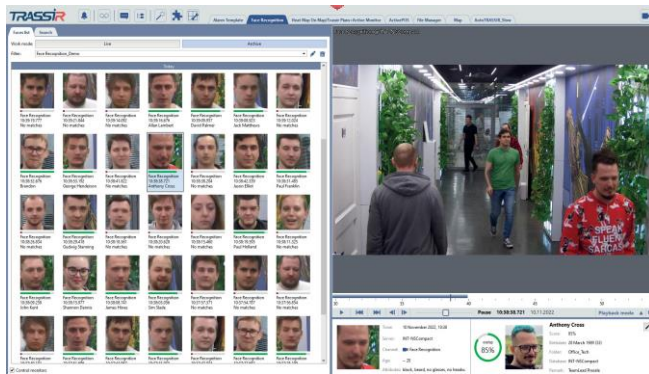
TRASSIR

Alarm Template | Face Recognition | Heat Map On Map/Event Plans Active Monitor | ActiveBI | File Manager | Map | AutoTRASSIR_Demo

Face list | Search

Work mode: Live | Archive

Filter: Face_Recognition_Demo

Today

| Face Recognition No matches | Face Recognition No matches | Face Recognition Alan Lambert | Face Recognition David Palmer | Face Recognition Jack Matthews | Face Recognition No matches |
|---|---|---|---|---|---|
| Face Recognition Brandon | Face Recognition George Henderson | Face Recognition No matches | Face Recognition Anthony Cross | Face Recognition Jason Elliot | Face Recognition Paul Franklin |
| Face Recognition No matches | Face Recognition Ostin Sterling | Face Recognition No matches | Face Recognition No matches | Face Recognition No matches | Face Recognition Paul Holland |
| Face Recognition Colin Kent | Face Recognition Shannon Barnes | Face Recognition James Hines | Face Recognition Tom Slade | Face Recognition No matches | Face Recognition No matches |
| Face Recognition | Face Recognition | Face Recognition | Face Recognition | Face Recognition | Face Recognition |

Control neurallists

Pause 10:58:58.721 10.11.2022 Playback mode

Time: 10 November 2022, 10:58
Server: INT-NSD.compact
Channel: Face Recognition
Age: ~ 26
Attributes: black, beard, no glasses, no hoods

similar 85%

Anthony Cross
Score: 85%
Birthdate: 25 March 1999 (23)
Folder: Office_Tech
Database: INT-NSD.compact
Domain: TeamLead Penale